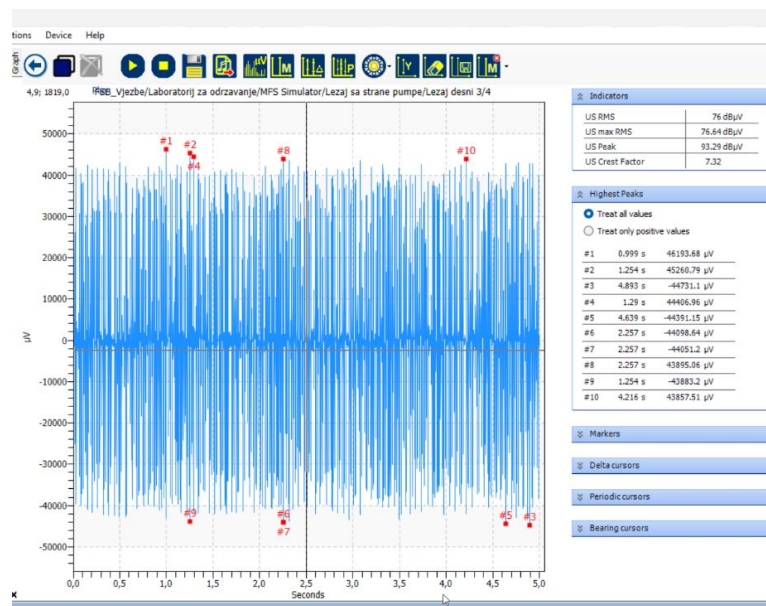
tions Device Help

Graph

4,9; 1819,0 FSB_Vjezbe/Laboratorij za odrzavanje/MFS Simulator/Lezaj sa strane pumpe/Lezaj desni 3/4

50000
40000
30000
20000
10000
0
-10000
-20000
-30000
-40000
-50000

µV

#1 #2 #4 #8 #10
#9 #6 #7 #5 #3

0,0 0,5 1,0 1,5 2,0 2,5 3,0 3,5 4,0 4,5 5,0
Seconds

Indicators

| | |
|---|---|
| US RMS | 76 dBµV |
| US max RMS | 76.64 dBµV |
| US Peak | 93.29 dBµV |
| US Crest Factor | 7.32 |

Highest Peaks

Treat all values
Treat only positive values

| | | |
|---|---|---|
| #1 | 0.999 s | 46193.68 µV |
| #2 | 1.254 s | 45260.79 µV |
| #3 | 4.893 s | -44731.1 µV |
| #4 | 1.29 s | 44406.96 µV |
| #5 | 4.639 s | -44391.15 µV |
| #6 | 2.257 s | -44098.64 µV |
| #7 | 2.257 s | -44051.2 µV |
| #8 | 2.257 s | 43895.06 µV |
| #9 | 1.254 s | -43883.2 µV |
| #10 | 4.216 s | 43857.51 µV |

Markers

Delta cursors

Periodic cursors

Bearing cursors